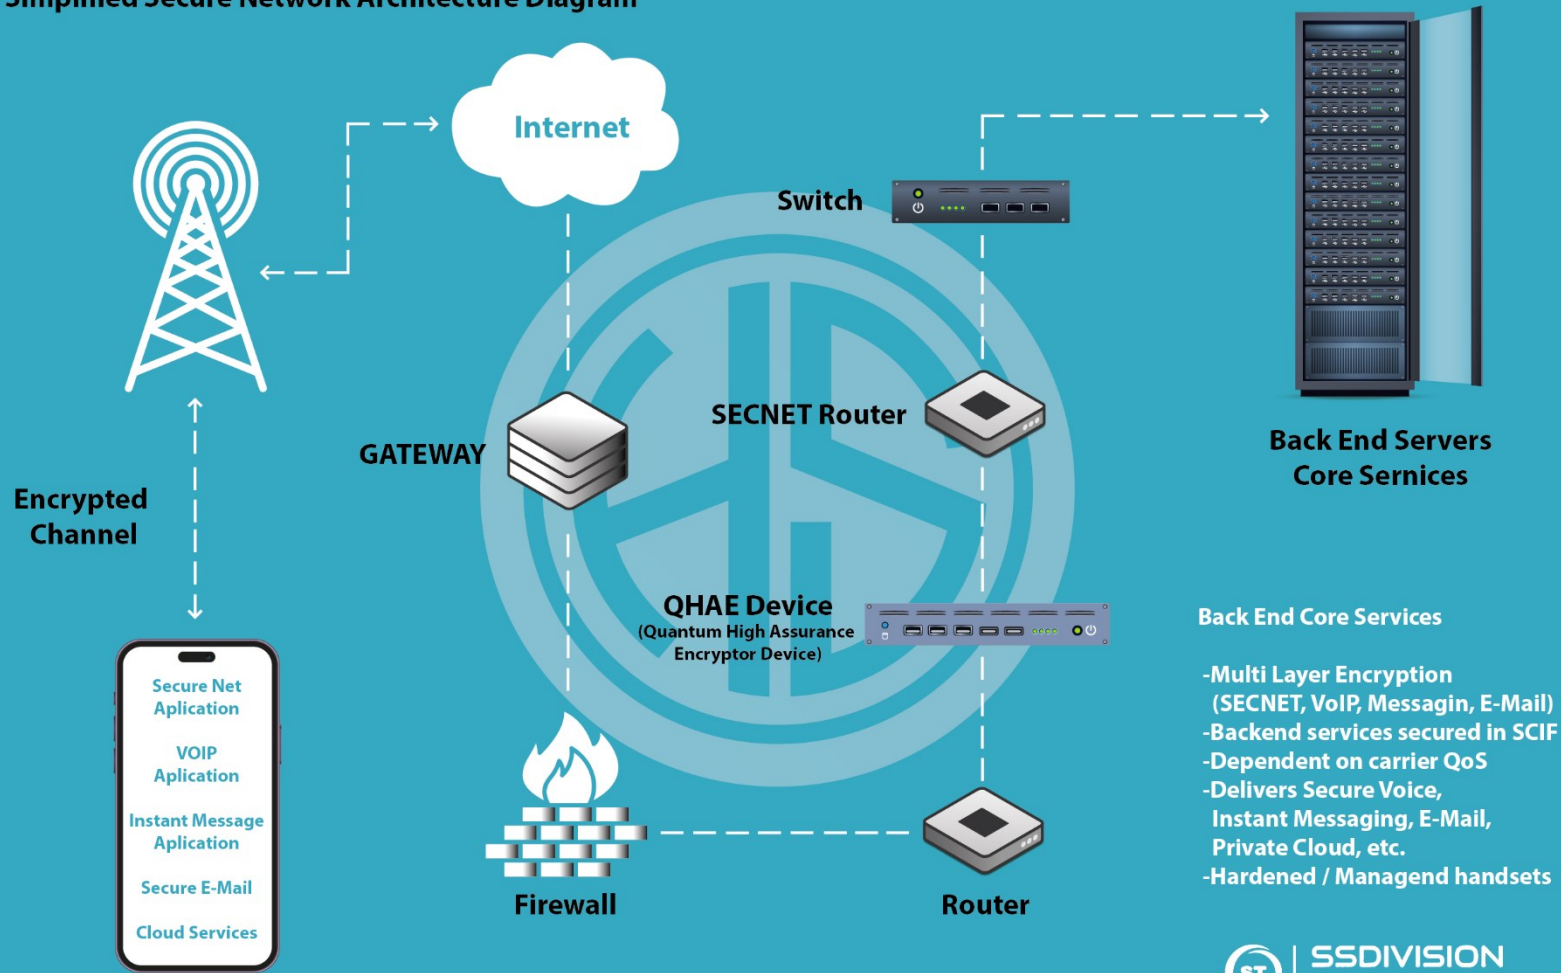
Simplified Secure Network Architecture Diagram

Internet

Switch

Back End Servers
Core Sernices

Encrypted Channel

GATEWAY

SECNET Router

QHAE Device
(Quantum High Assurance Encryptor Device)

Back End Core Services

-Multi Layer Encryption
(SECNET, VoIP, Messagin, E-Mail)
-Backend services secured in SCIF
-Dependent on carrier QoS
-Delivers Secure Voice, Instant Messaging, E-Mail, Private Cloud, etc.
-Hardened / Managend handsets

Secure Net Aplication

VOIP Aplication

Instant Message Aplication

Secure E-Mail

Cloud Services

Firewall

Router

ST | SSDIVISION